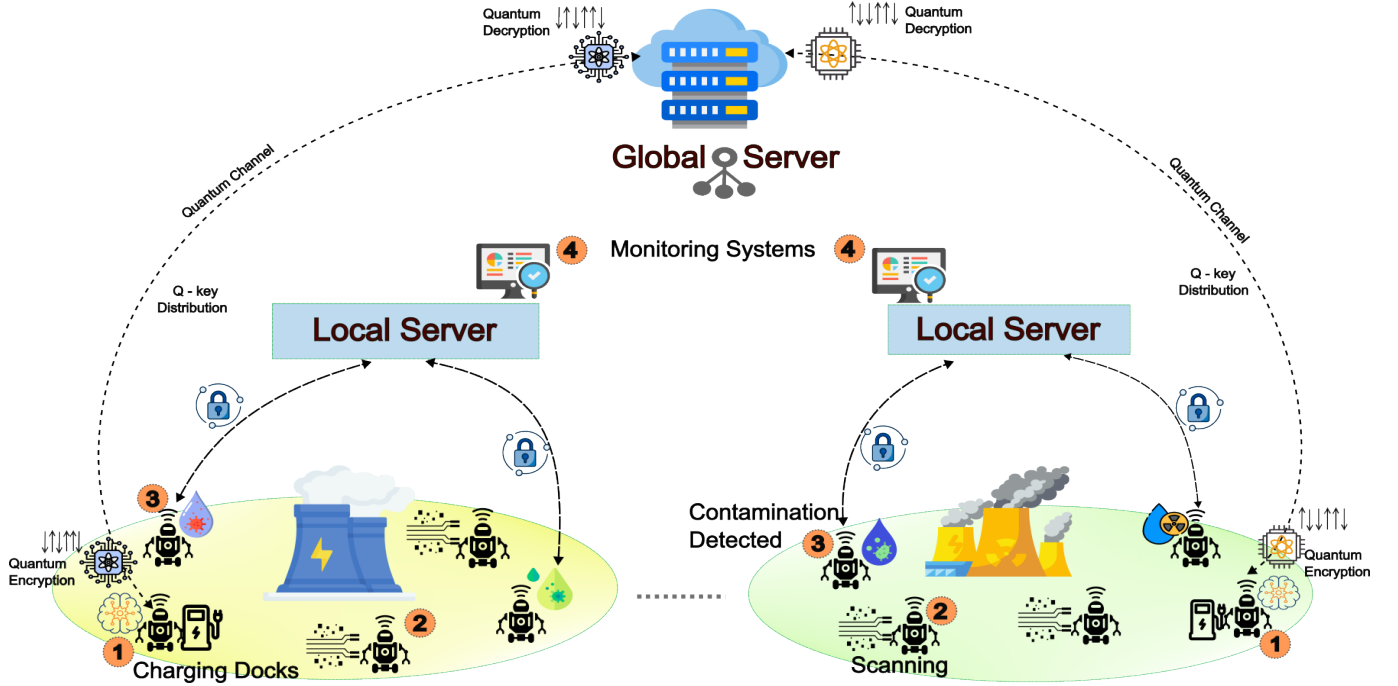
Quantum Decryption

Quantum Decryption

Global Server

Quantum Channel

Quantum Channel

4 Monitoring Systems 4

Q - key Distribution

Q - key Distribution

Local Server

Local Server

3

Contamination Detected

3

Quantum Encryption

Quantum Encryption

2

2

1 Charging Docks

Scanning

1